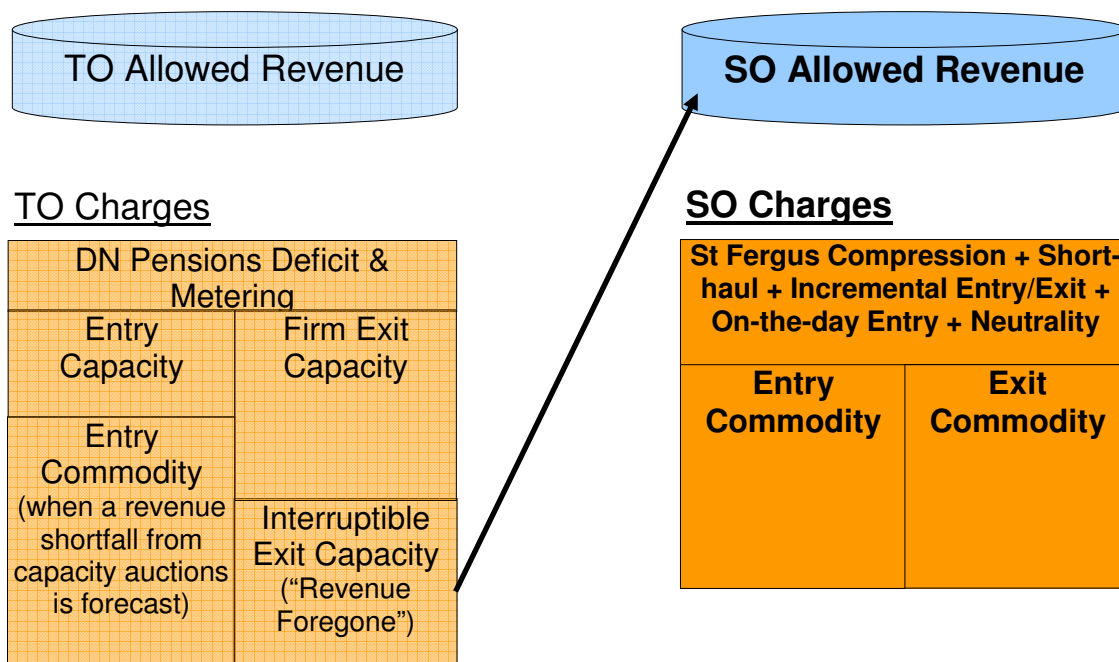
TO Allowed Revenue

SO Allowed Revenue

TO Charges

DN Pensions Deficit & Metering

Entry Capacity

Firm Exit Capacity

Entry Commodity (when a revenue shortfall from capacity auctions is forecast)

Interruptible Exit Capacity ("Revenue Foregone")

SO Charges

St Fergus Compression + Short-haul + Incremental Entry/Exit + On-the-day Entry + Neutrality

Entry Commodity

Exit Commodity